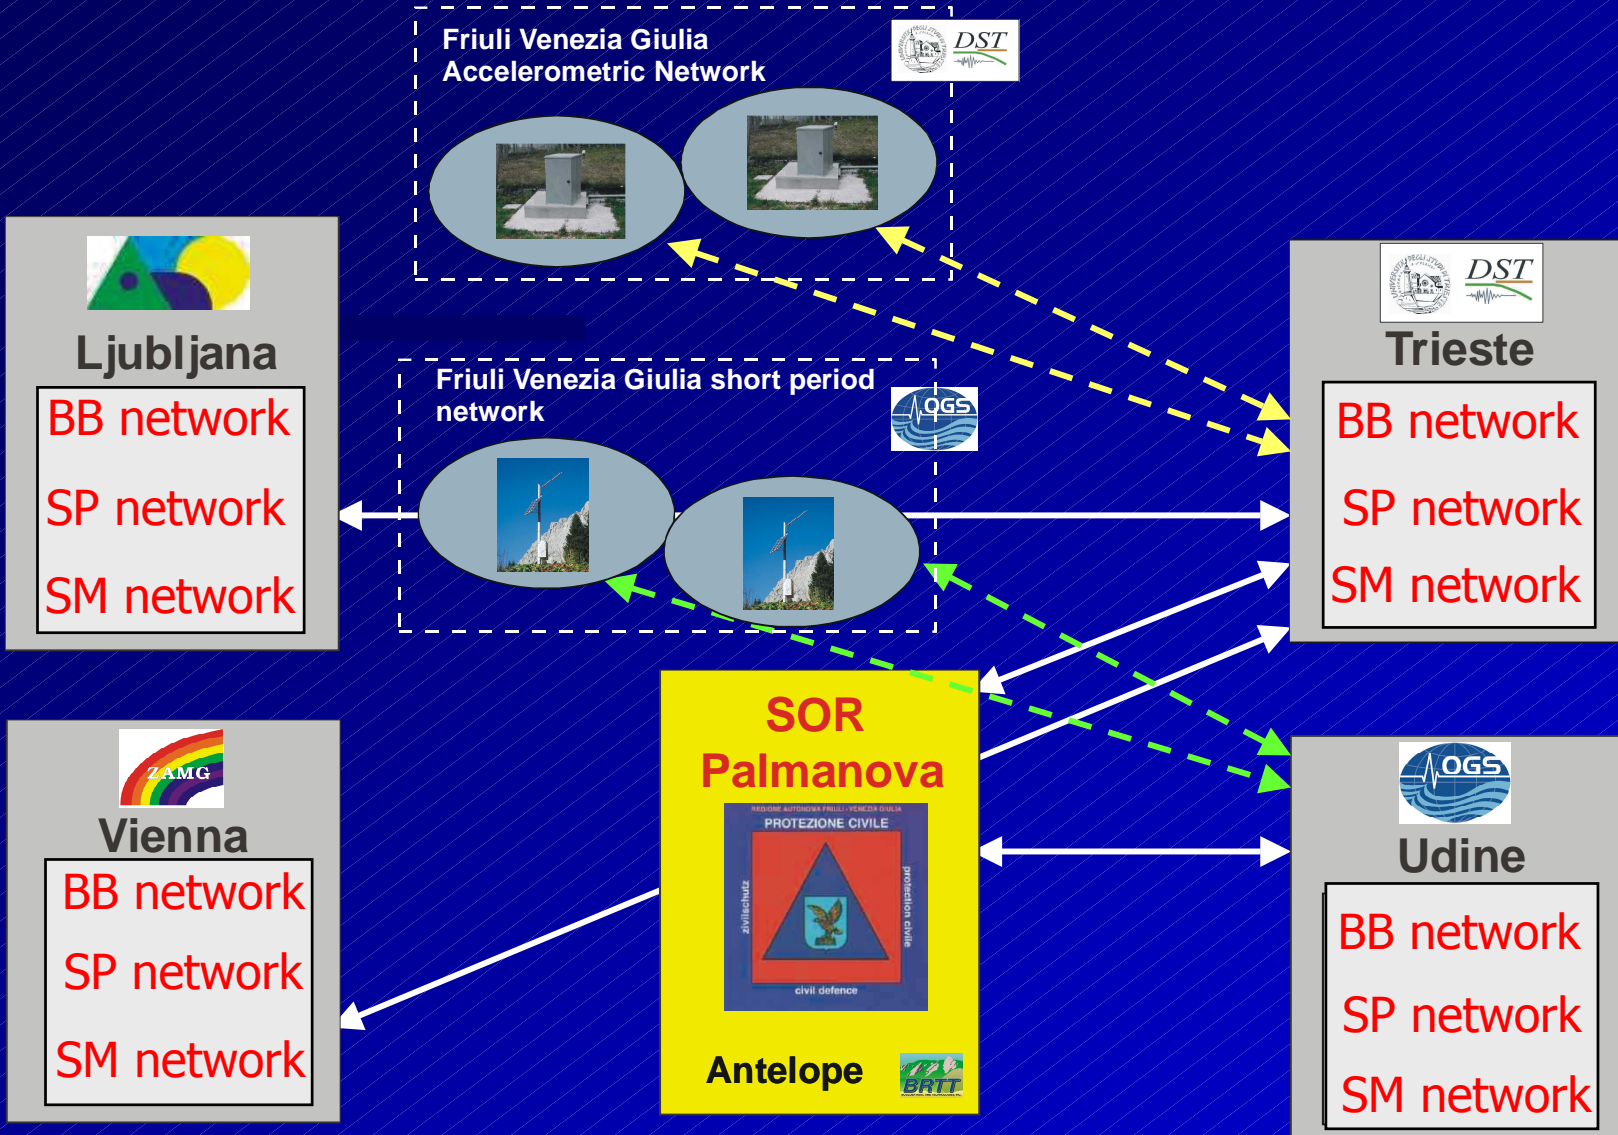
Friuli Venezia Giulia Accelerometric Network

DST

Ljubljana

BB network

SP network

SM network

Trieste

DST

BB network

SP network

SM network

Friuli Venezia Giulia short period network

OGS

SOR Palmanova

PROTEZIONE CIVILE

zivilschutz

protection civile

civil defence

Antelope

BRTT

Vienna

ZAMG

BB network

SP network

SM network

Udine

OGS

BB network

SP network

SM network